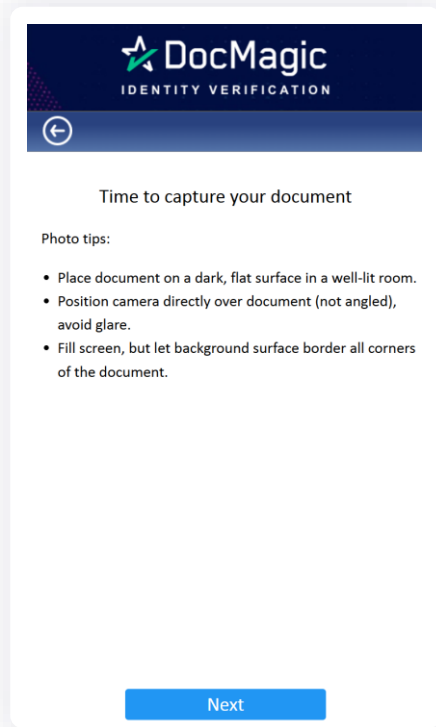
DocMagic
IDENTITY VERIFICATION

Time to capture your document

Photo tips:

- Place document on a dark, flat surface in a well-lit room.
- Position camera directly over document (not angled), avoid glare.
- Fill screen, but let background surface border all corners of the document.

Next